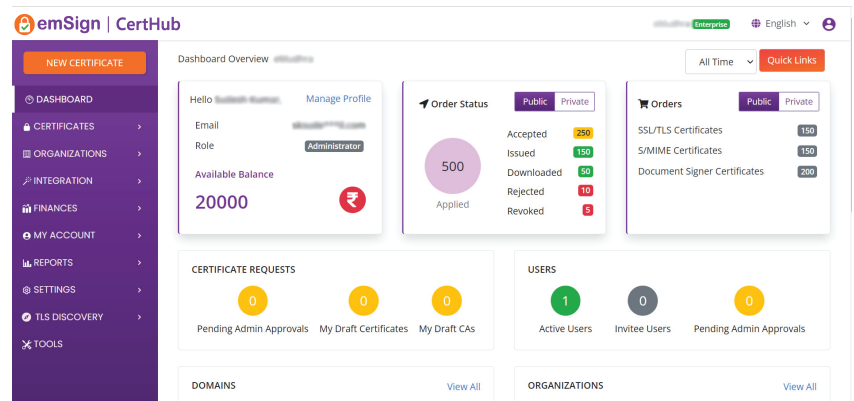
emSign | CertHub

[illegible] Enterprise English

NEW CERTIFICATE

DASHBOARD
CERTIFICATES
ORGANIZATIONS
INTEGRATION
FINANCES
MY ACCOUNT
REPORTS
SETTINGS
TLS DISCOVERY
TOOLS

Dashboard Overview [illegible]

All Time
Quick Links

Hello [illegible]
Manage Profile
Email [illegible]
Role Administrator
Available Balance
20000

Order Status
Public Private
500
Applied
Accepted 250
Issued 150
Downloaded 50
Rejected 10
Revoked 5

Orders
Public Private
SSL/TLS Certificates 150
S/MIME Certificates 150
Document Signer Certificates 200

CERTIFICATE REQUESTS
0
Pending Admin Approvals
0
My Draft Certificates
0
My Draft CAs

USERS
1
Active Users
0
Invitee Users
0
Pending Admin Approvals

DOMAINS
View All

ORGANIZATIONS
View All